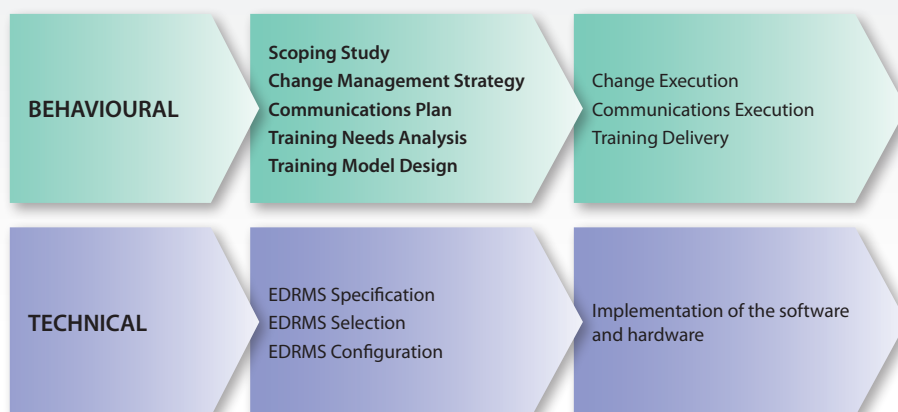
BEHAVIOURAL

Scoping Study
Change Management Strategy
Communications Plan
Training Needs Analysis
Training Model Design

Change Execution
Communications Execution
Training Delivery

TECHNICAL

EDRMS Specification
EDRMS Selection
EDRMS Configuration

Implementation of the software and hardware